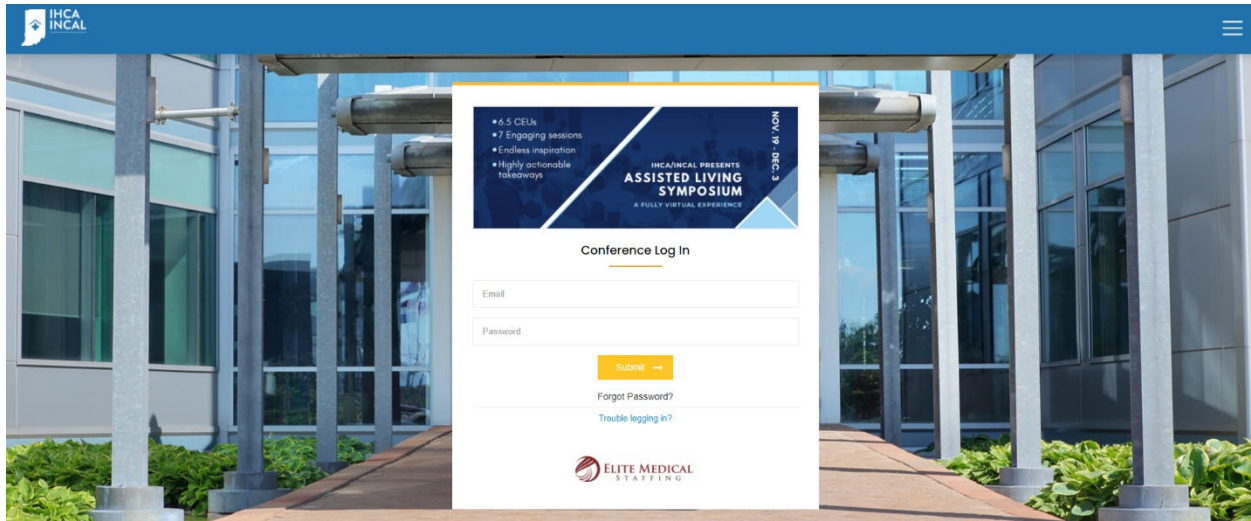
IHCA INCAL

• 6.5 CEUs
• 7 Engaging sessions
• Endless inspiration
• Highly actionable takeaways

IHCA/INCAL PRESENTS
ASSISTED LIVING SYMPOSIUM
A FULLY VIRTUAL EXPERIENCE

NOV. 19 - DEC. 3

Conference Log In

Email

Password

Submit →

Forgot Password?

Trouble logging in?

ELITE MEDICAL STAFFING